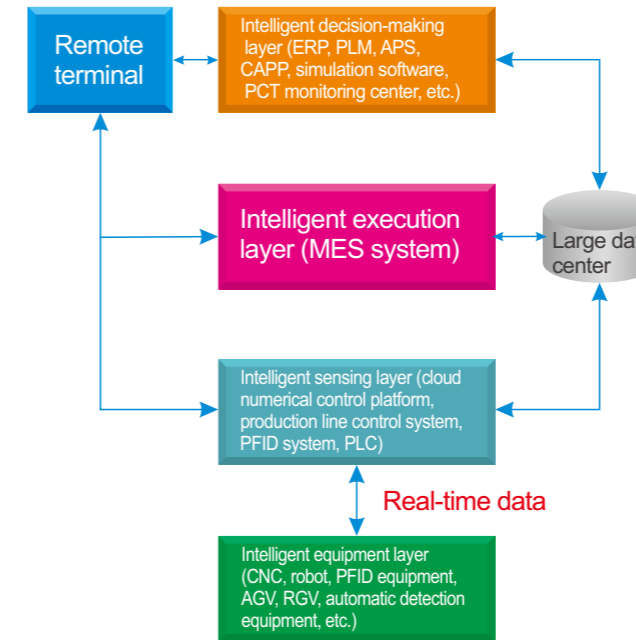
Remote terminal

Intelligent decision-making layer (ERP, PLM, APS, CAPP, simulation software, PCT monitoring center, etc.)

Intelligent execution layer (MES system)

Large da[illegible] center

Intelligent sensing layer (cloud numerical control platform, production line control system, PFID system, PLC)

Real-time data

Intelligent equipment layer (CNC, robot, PFID equipment, AGV, RGV, automatic detection equipment, etc.)